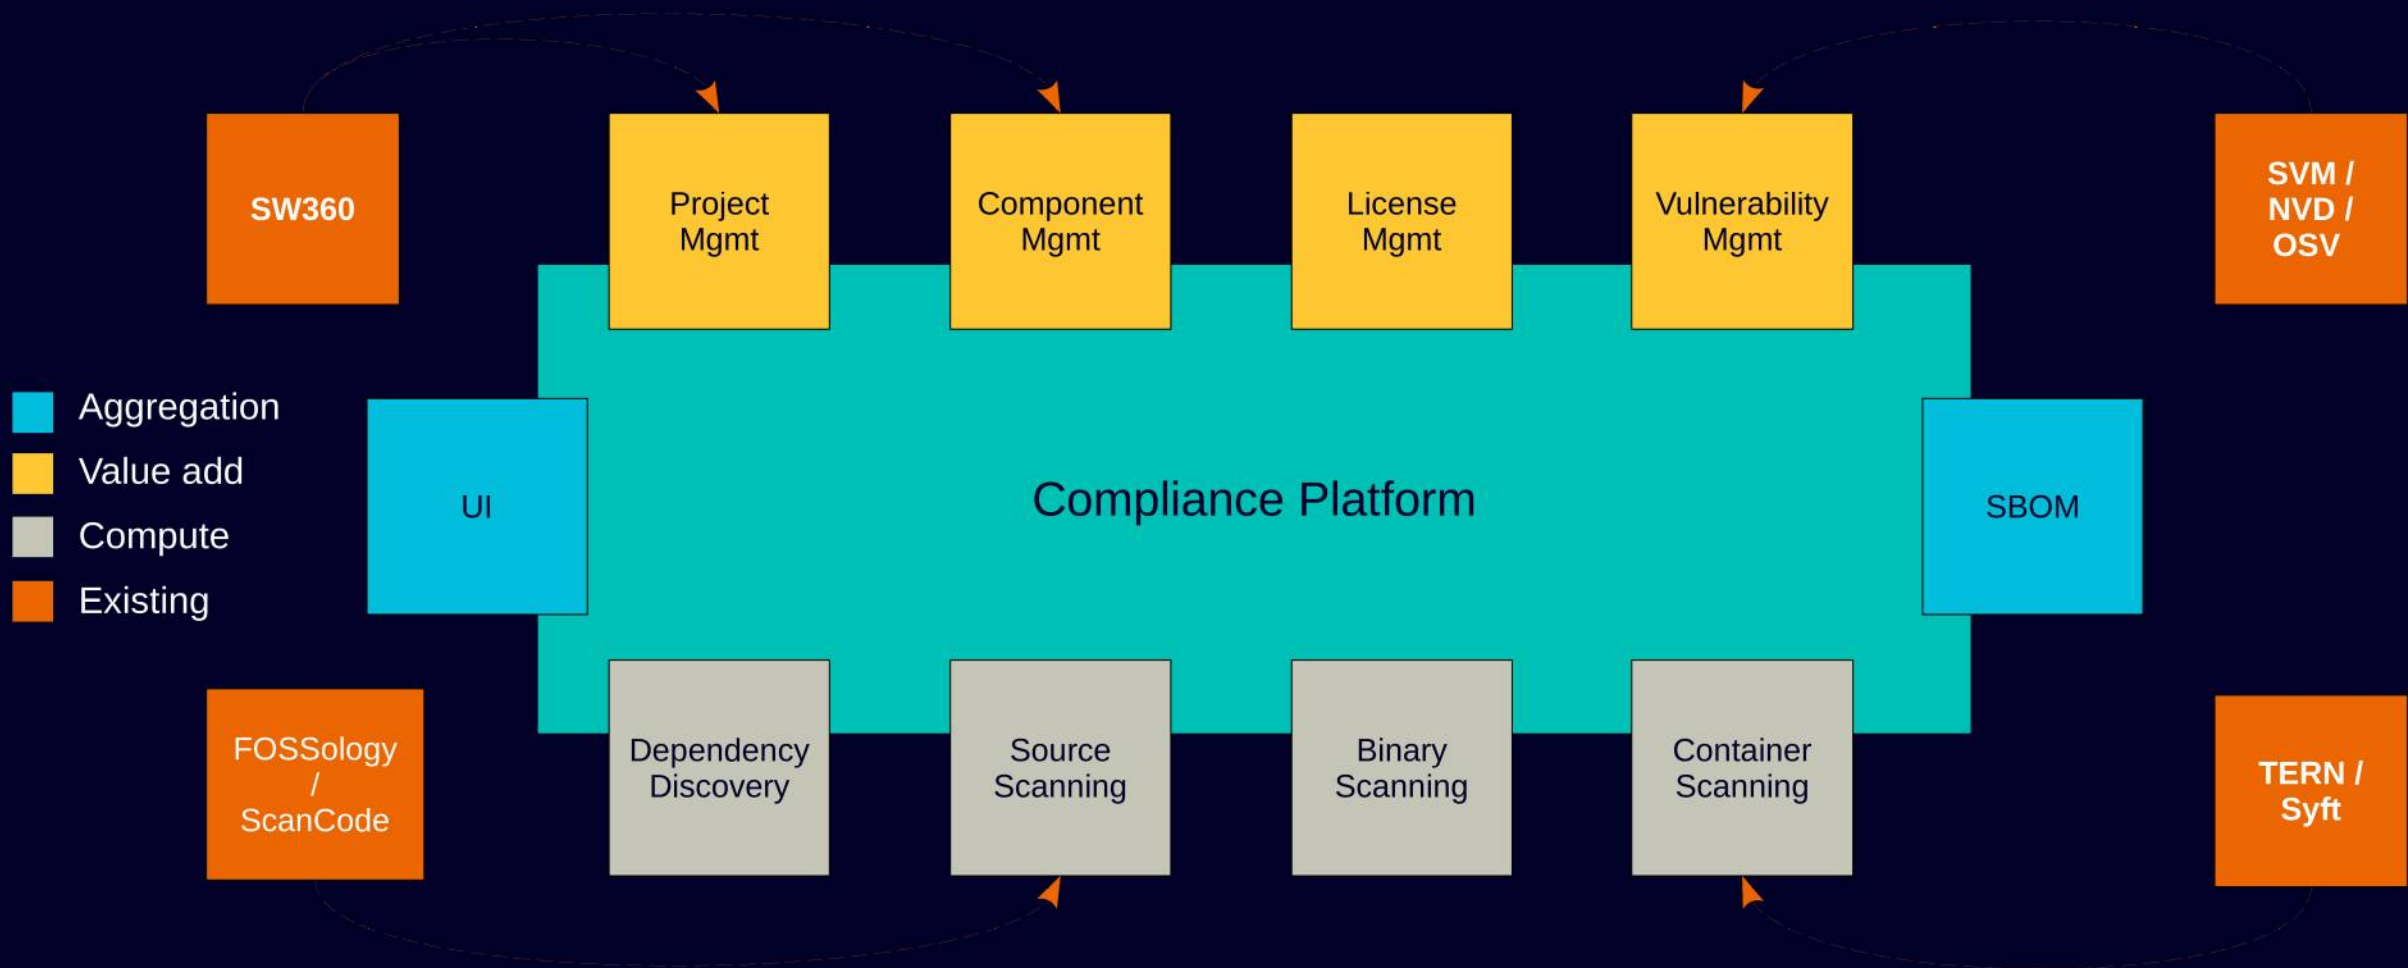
SW360

Project Mgmt

Component Mgmt

License Mgmt

Vulnerability Mgmt

SVM / NVD / OSV

Aggregation

Value add

Compute

Existing

UI

Compliance Platform

SBOM

FOSSology / ScanCode

Dependency Discovery

Source Scanning

Binary Scanning

Container Scanning

TERN / Syft